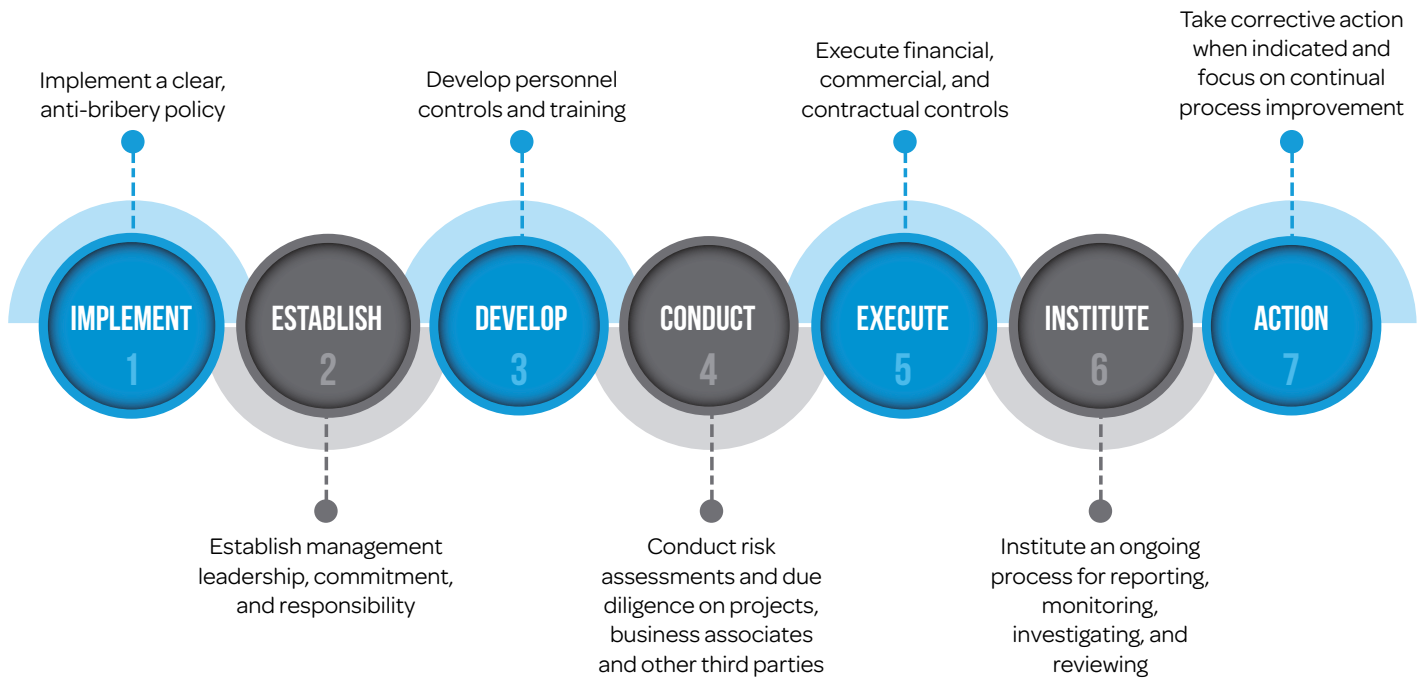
Implement a clear, anti-bribery policy

IMPLEMENT
1

ESTABLISH
2

Establish management leadership, commitment, and responsibility

Develop personnel controls and training

DEVELOP
3

CONDUCT
4

Conduct risk assessments and due diligence on projects, business associates and other third parties

Execute financial, commercial, and contractual controls

EXECUTE
5

INSTITUTE
6

Institute an ongoing process for reporting, monitoring, investigating, and reviewing

Take corrective action when indicated and focus on continual process improvement

ACTION
7